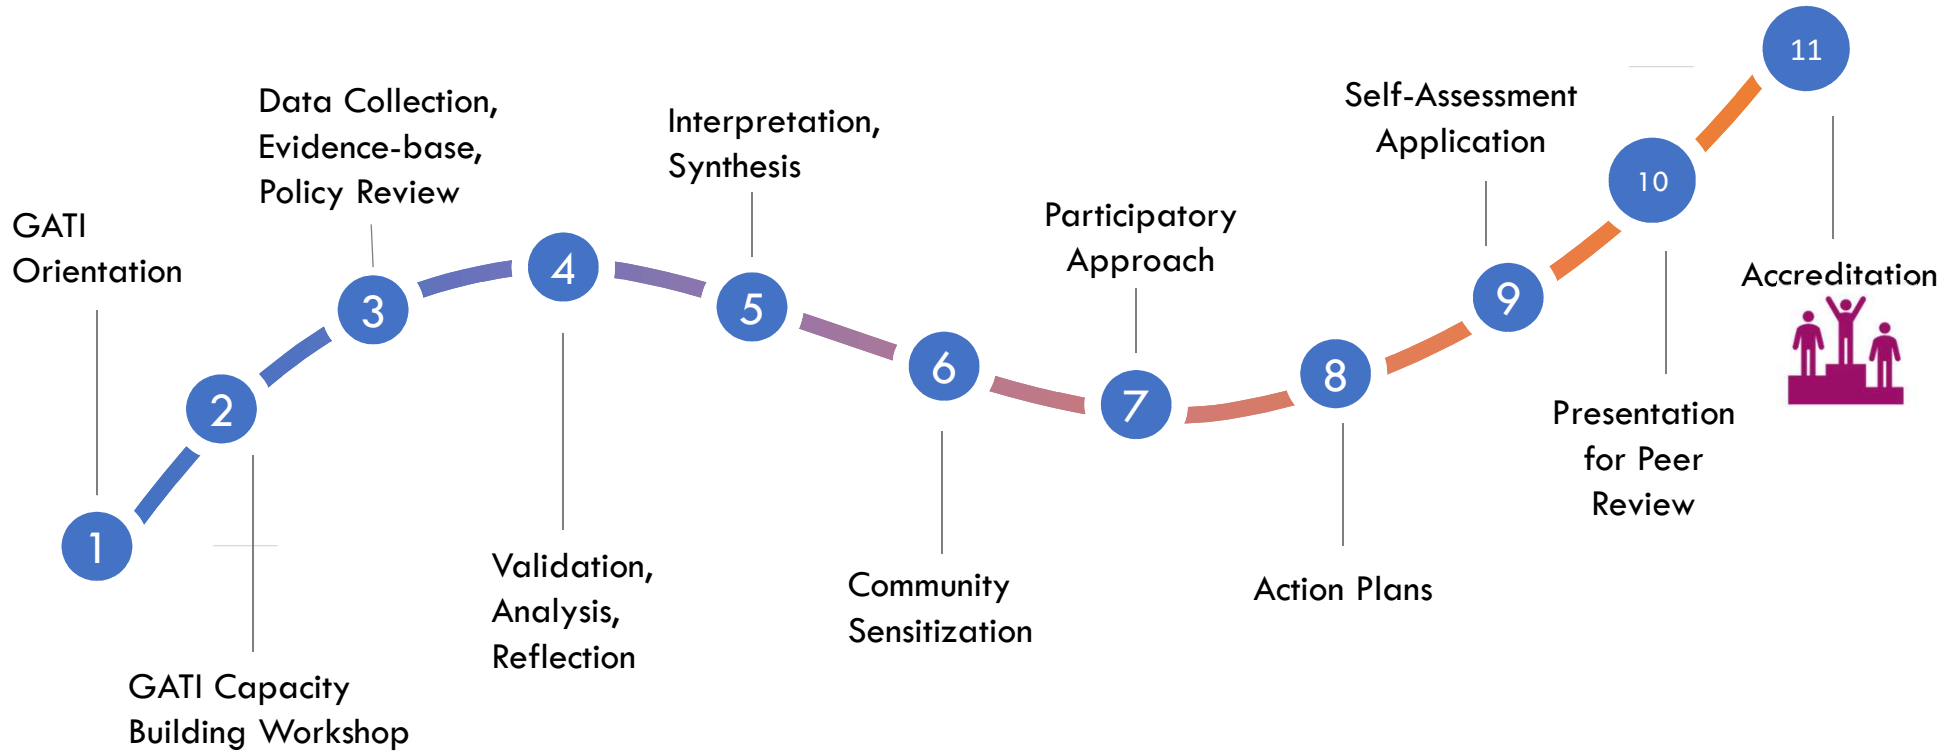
GATI Orientation

1

2

GATI Capacity Building Workshop

3

Data Collection, Evidence-base, Policy Review

4

Validation, Analysis, Reflection

5

Interpretation, Synthesis

6

Community Sensitization

7

Participatory Approach

8

Action Plans

9

Self-Assessment Application

10

Presentation for Peer Review

11

Accreditation